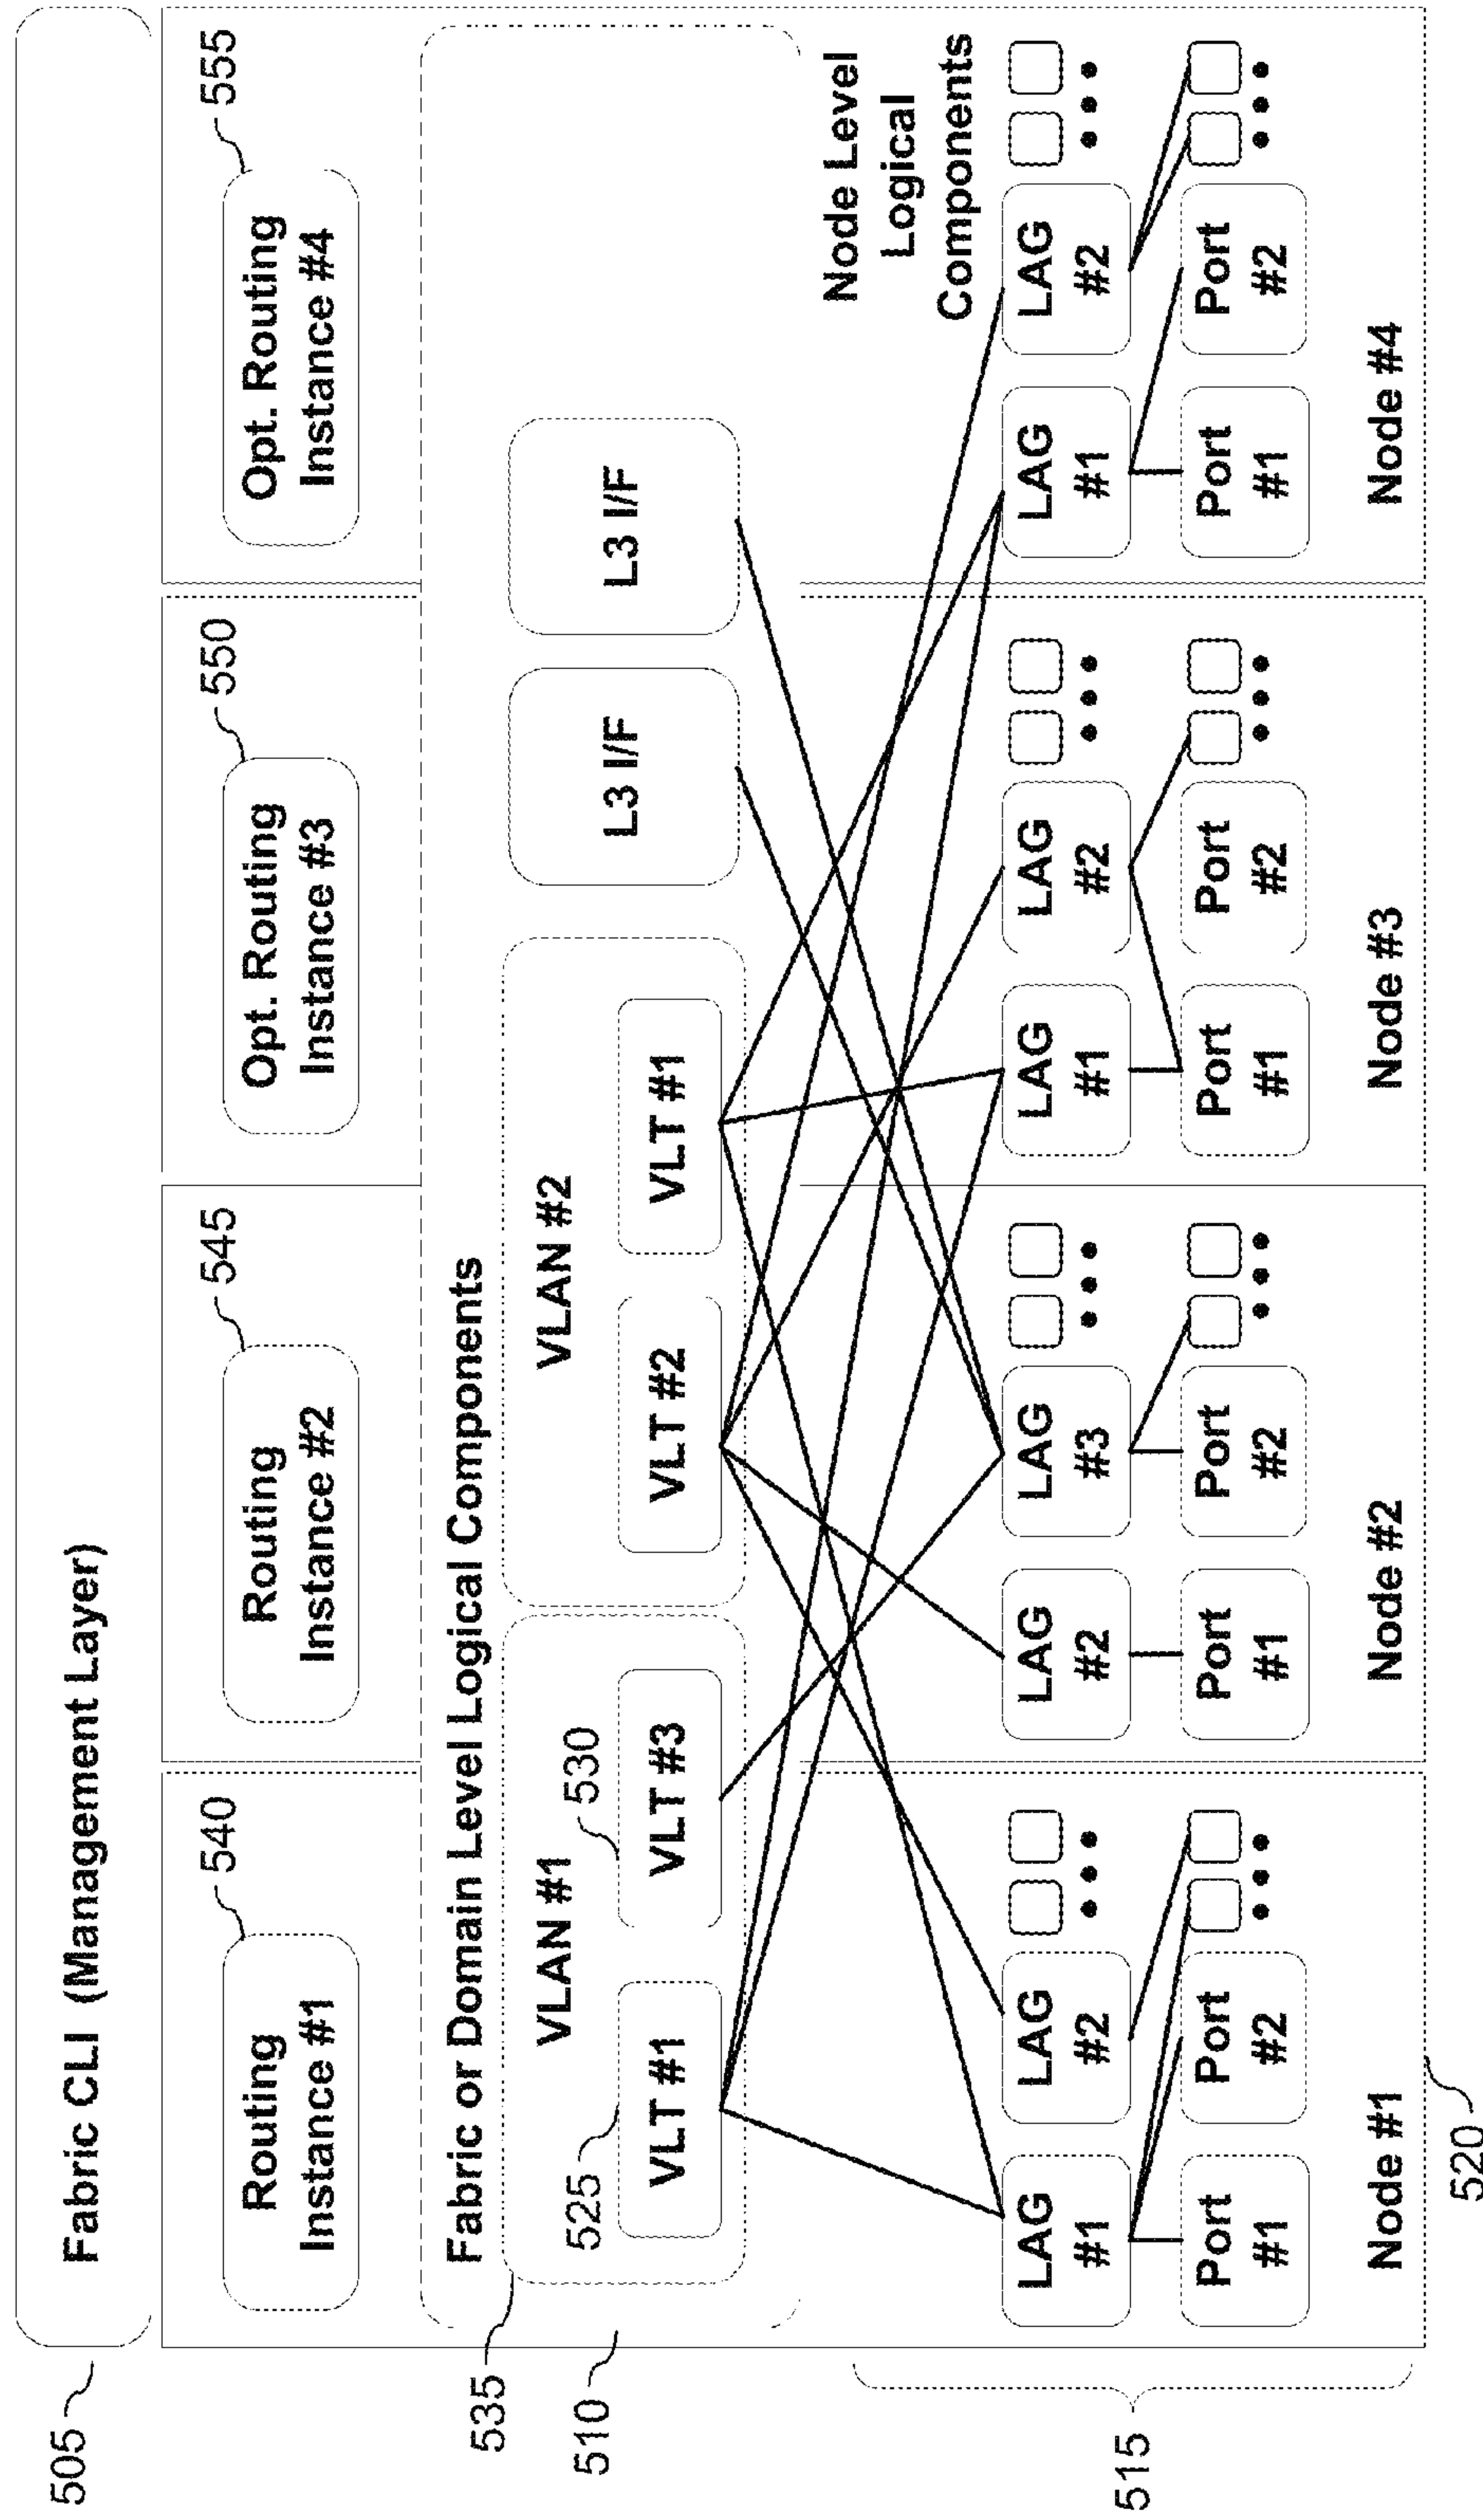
Fabric CLI (Management Layer)

505

540

Routing Instance #1

545

Routing Instance #2

550

Opt. Routing Instance #3

555

Opt. Routing Instance #4

Fabric or Domain Level Logical Components

535

510

525

VLT #1

VLAN #1

530

VLT #3

VLAN #2

VLT #2

VLT #1

L3 I/F

L3 I/F

Node Level Logical Components

LAG #1

LAG #2

Port #1

Port #2

Node #1

520

LAG #2

LAG #3

Port #1

Port #2

Node #2

LAG #1

LAG #2

Port #1

Port #2

Node #3

LAG #1

LAG #2

Port #1

Port #2

Node #4

515